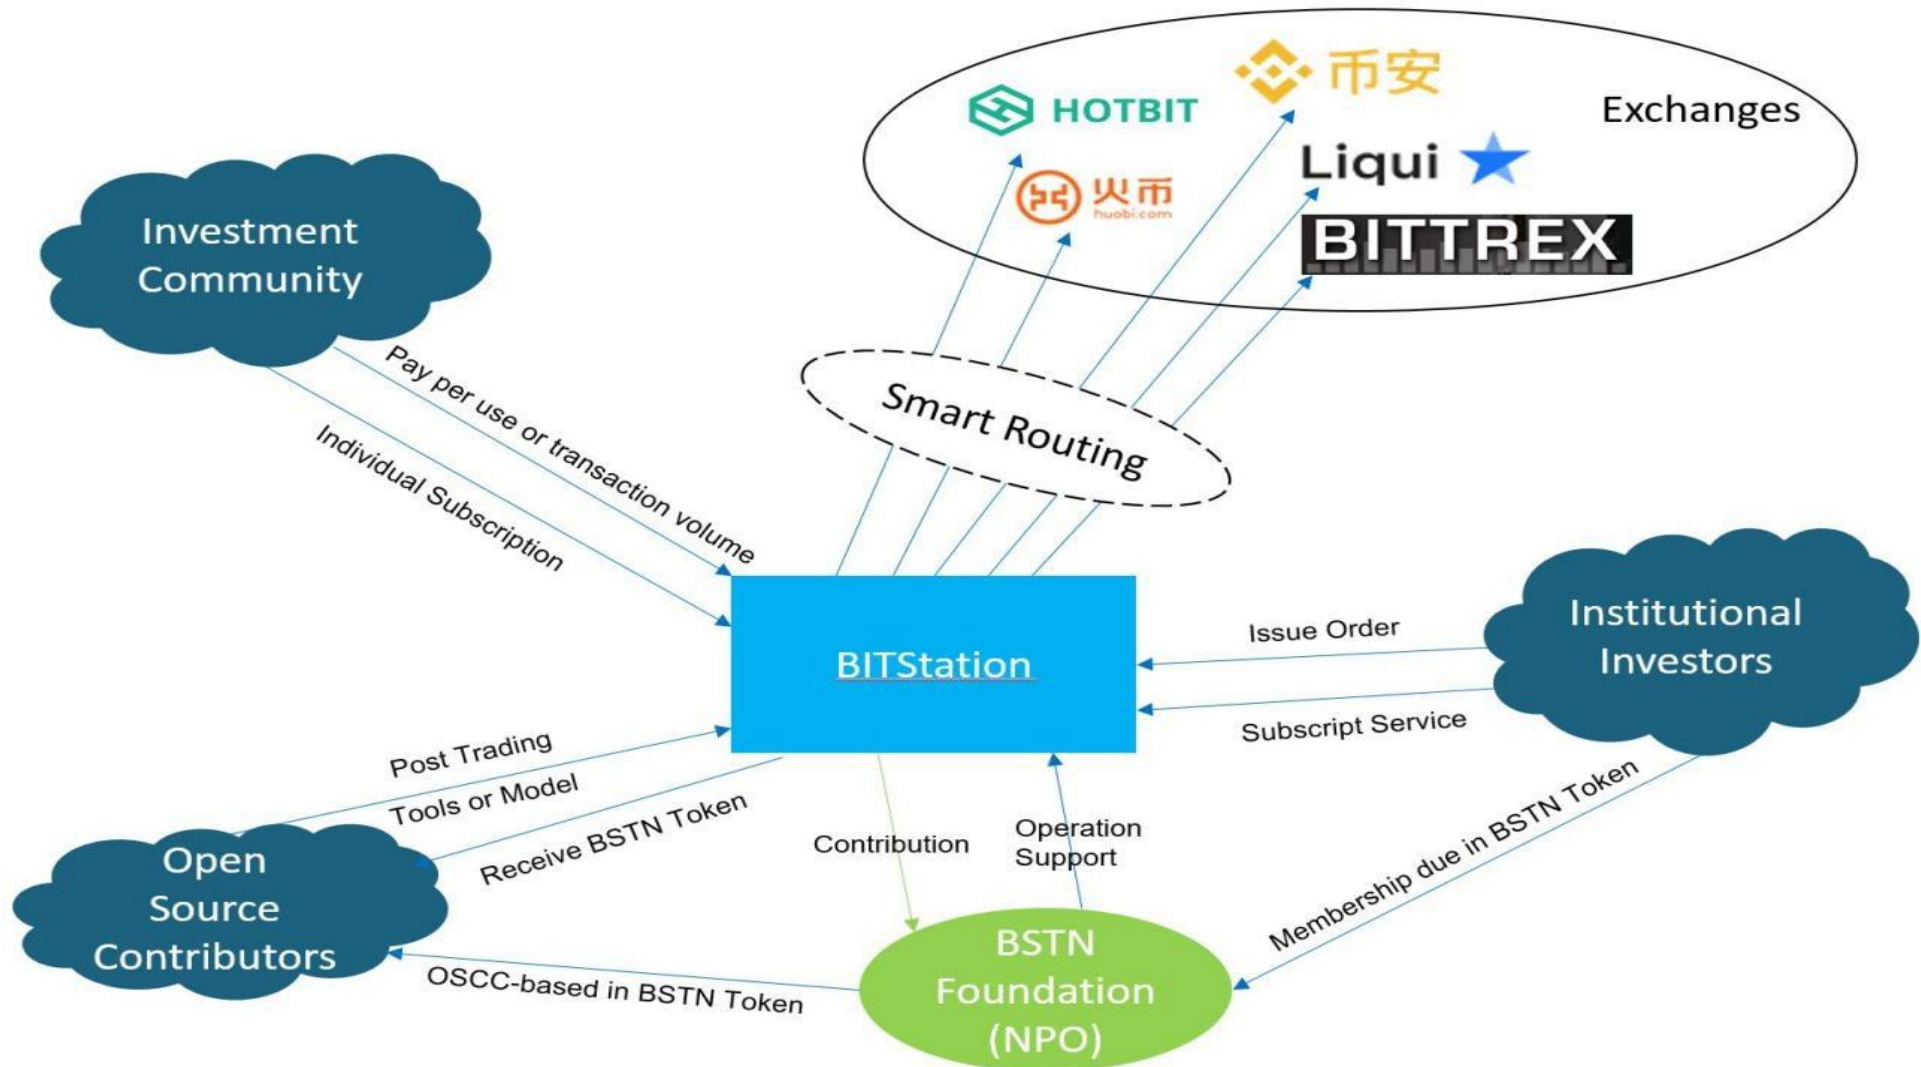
HOTBIT

币安

Exchanges

火币
huobi.com

Liqui

BITTREX

Investment Community

Pay per use or transaction volume

Individual Subscription

Smart Routing

BITStation

Issue Order

Institutional Investors

Subscript Service

Post Trading Tools or Model

Receive BSTN Token

Contribution

Operation Support

Membership due in BSTN Token

Open Source Contributors

OSCC-based in BSTN Token

BSTN Foundation (NPO)